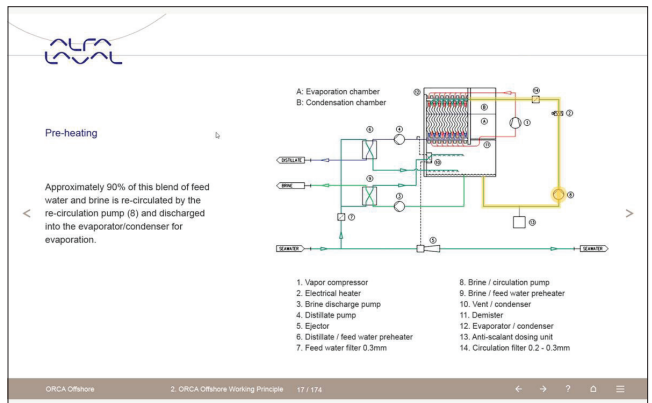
ALFA LAVAL

Pre-heating

Approximately 90% of this blend of feed water and brine is re-circulated by the re-circulation pump (8) and discharged into the evaporator/condenser for evaporation.

<

>

A: Evaporation chamber
B: Condensation chamber

12
14
B
A
1
2
10
11
6
4
DISTILLATE
BRINE
9
3
8
7
13
5
SEAWATER
SEAWATER

1. Vapor compressor
2. Electrical heater
3. Brine discharge pump
4. Distillate pump
5. Ejector
6. Distillate / feed water preheater
7. Feed water filter 0.3mm

8. Brine / circulation pump
9. Brine / feed water preheater
10. Vent / condenser
11. Demister
12. Evaporator / condenser
13. Anti-scalant dosing unit
14. Circulation filter 0.2 - 0.3mm

ORCA Offshore
2. ORCA Offshore Working Principle
17 / 174
← → ?